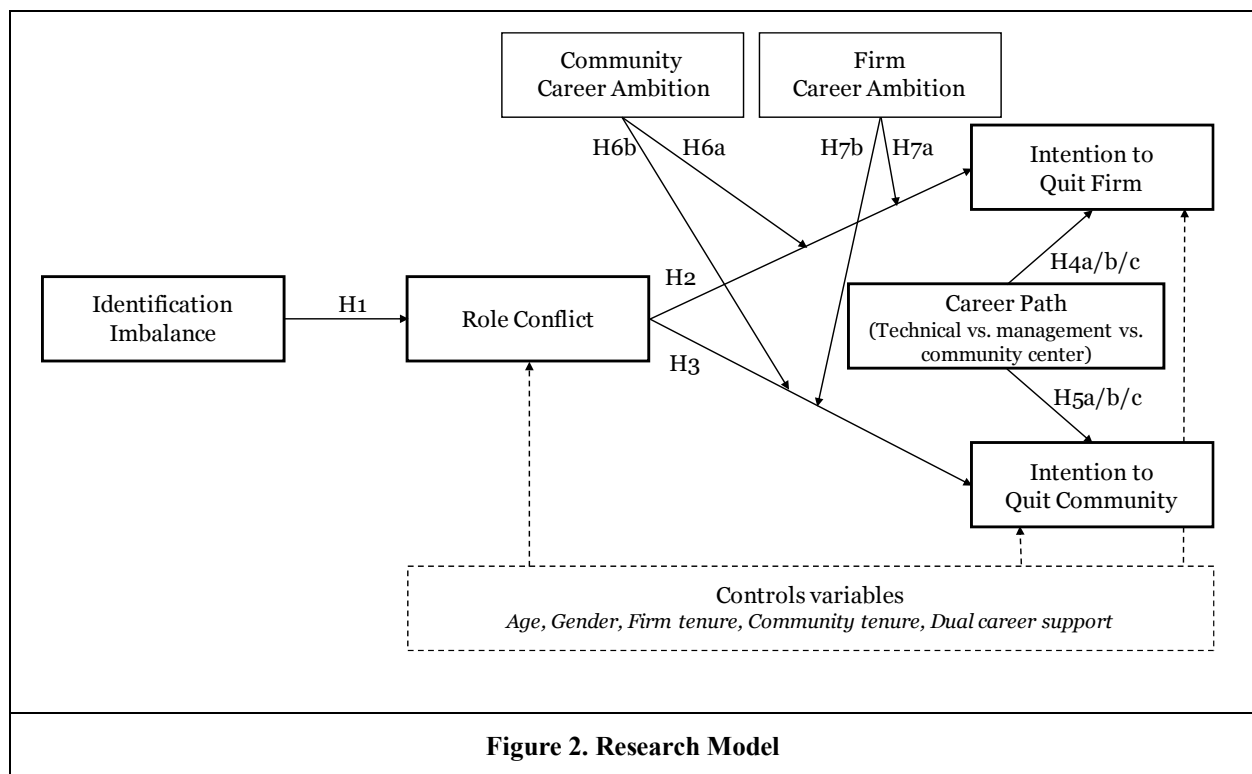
Community Career Ambition

Firm Career Ambition

H6b

H6a

H7b

H7a

Intention to Quit Firm

H2

H4a/b/c

Identification Imbalance

H1

Role Conflict

Career Path (Technical vs. management vs. community center)

H3

H5a/b/c

Intention to Quit Community

Controls variables
*Age, Gender, Firm tenure, Community tenure, Dual career support*

**Figure 2. Research Model**